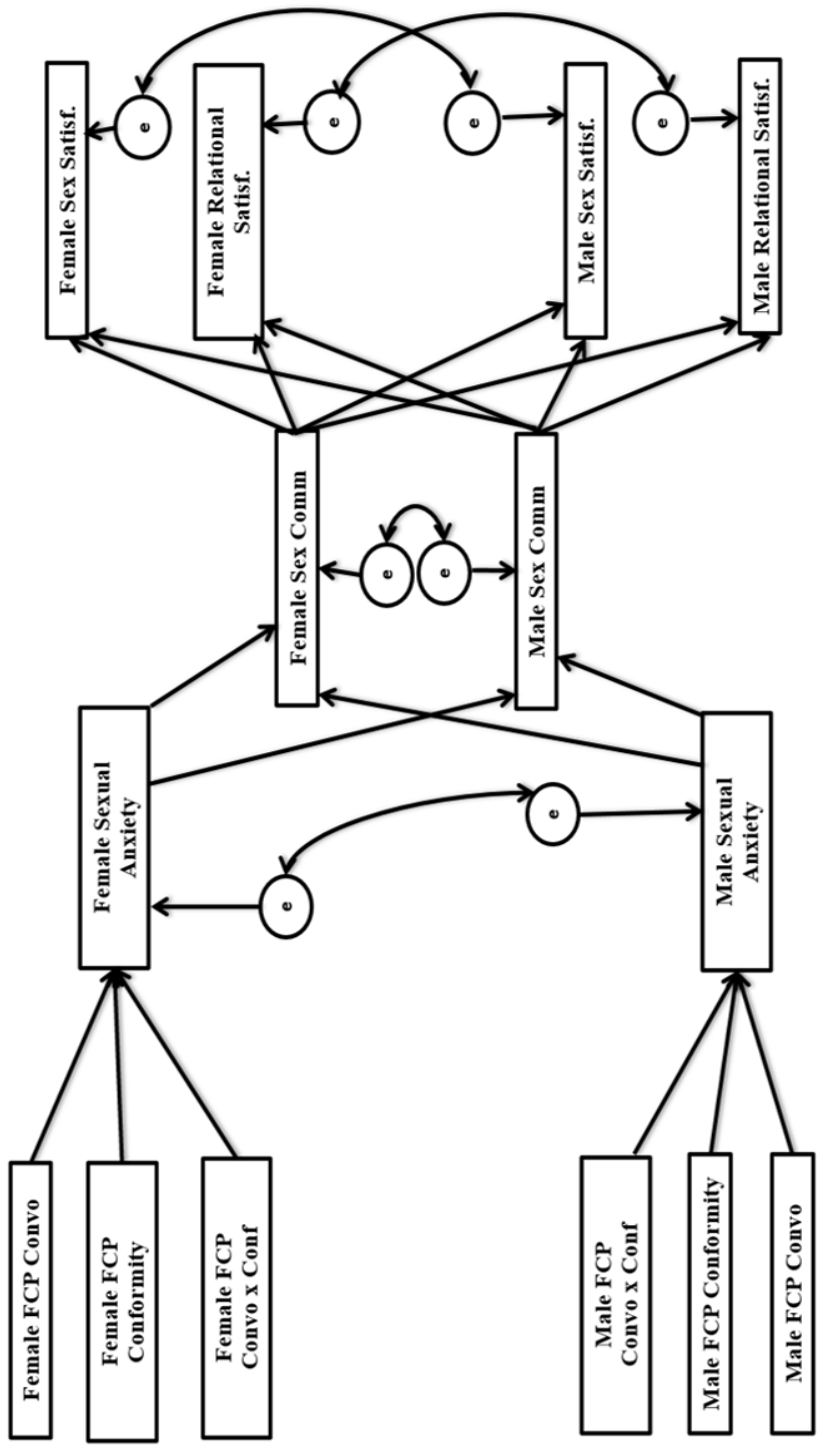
Female FCP Convo

Female FCP Conformity

Female FCP Convo x Conf

Male FCP Convo x Conf

Male FCP Conformity

Male FCP Convo

Female Sexual Anxiety

e

e

Male Sexual Anxiety

Female Sex Comm

e

e

Male Sex Comm

Female Sex Satisf.

e

Female Relational Satisf.

e

e

Male Sex Satisf.

e

Male Relational Satisf.